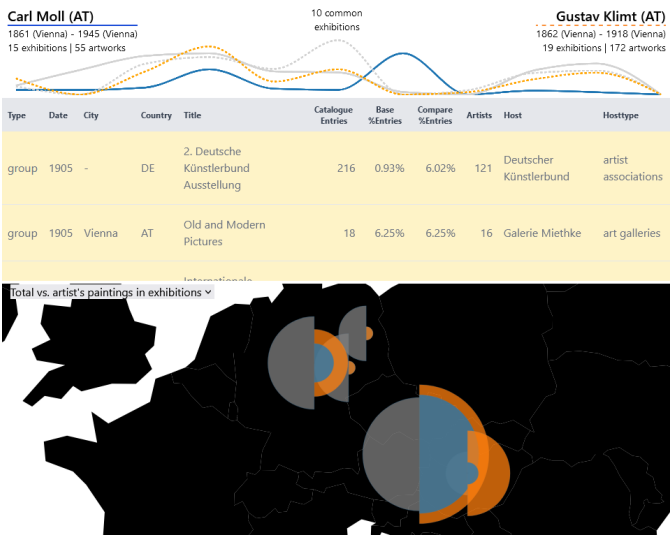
Carl Moll (AT)
1861 (Vienna) - 1945 (Vienna)
15 exhibitions | 55 artworks

10 common exhibitions

Gustav Klimt (AT)
1862 (Vienna) - 1918 (Vienna)
19 exhibitions | 172 artworks

| Type | Date | City | Country | Title | Catalogue Entries | Base %Entries | Compare %Entries | Artists | Host | Hosttype |
|---|---|---|---|---|---|---|---|---|---|---|
| group | 1905 | - | DE | 2. Deutsche Künstlerbund Ausstellung | 216 | 0.93% | 6.02% | 121 | Deutscher Künstlerbund | artist associations |
| group | 1905 | Vienna | AT | Old and Modern Pictures | 18 | 6.25% | 6.25% | 16 | Galerie Miethke | art galleries |
| | | | | Internationale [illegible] | | | | | | |

Total vs. artist's paintings in exhibitions